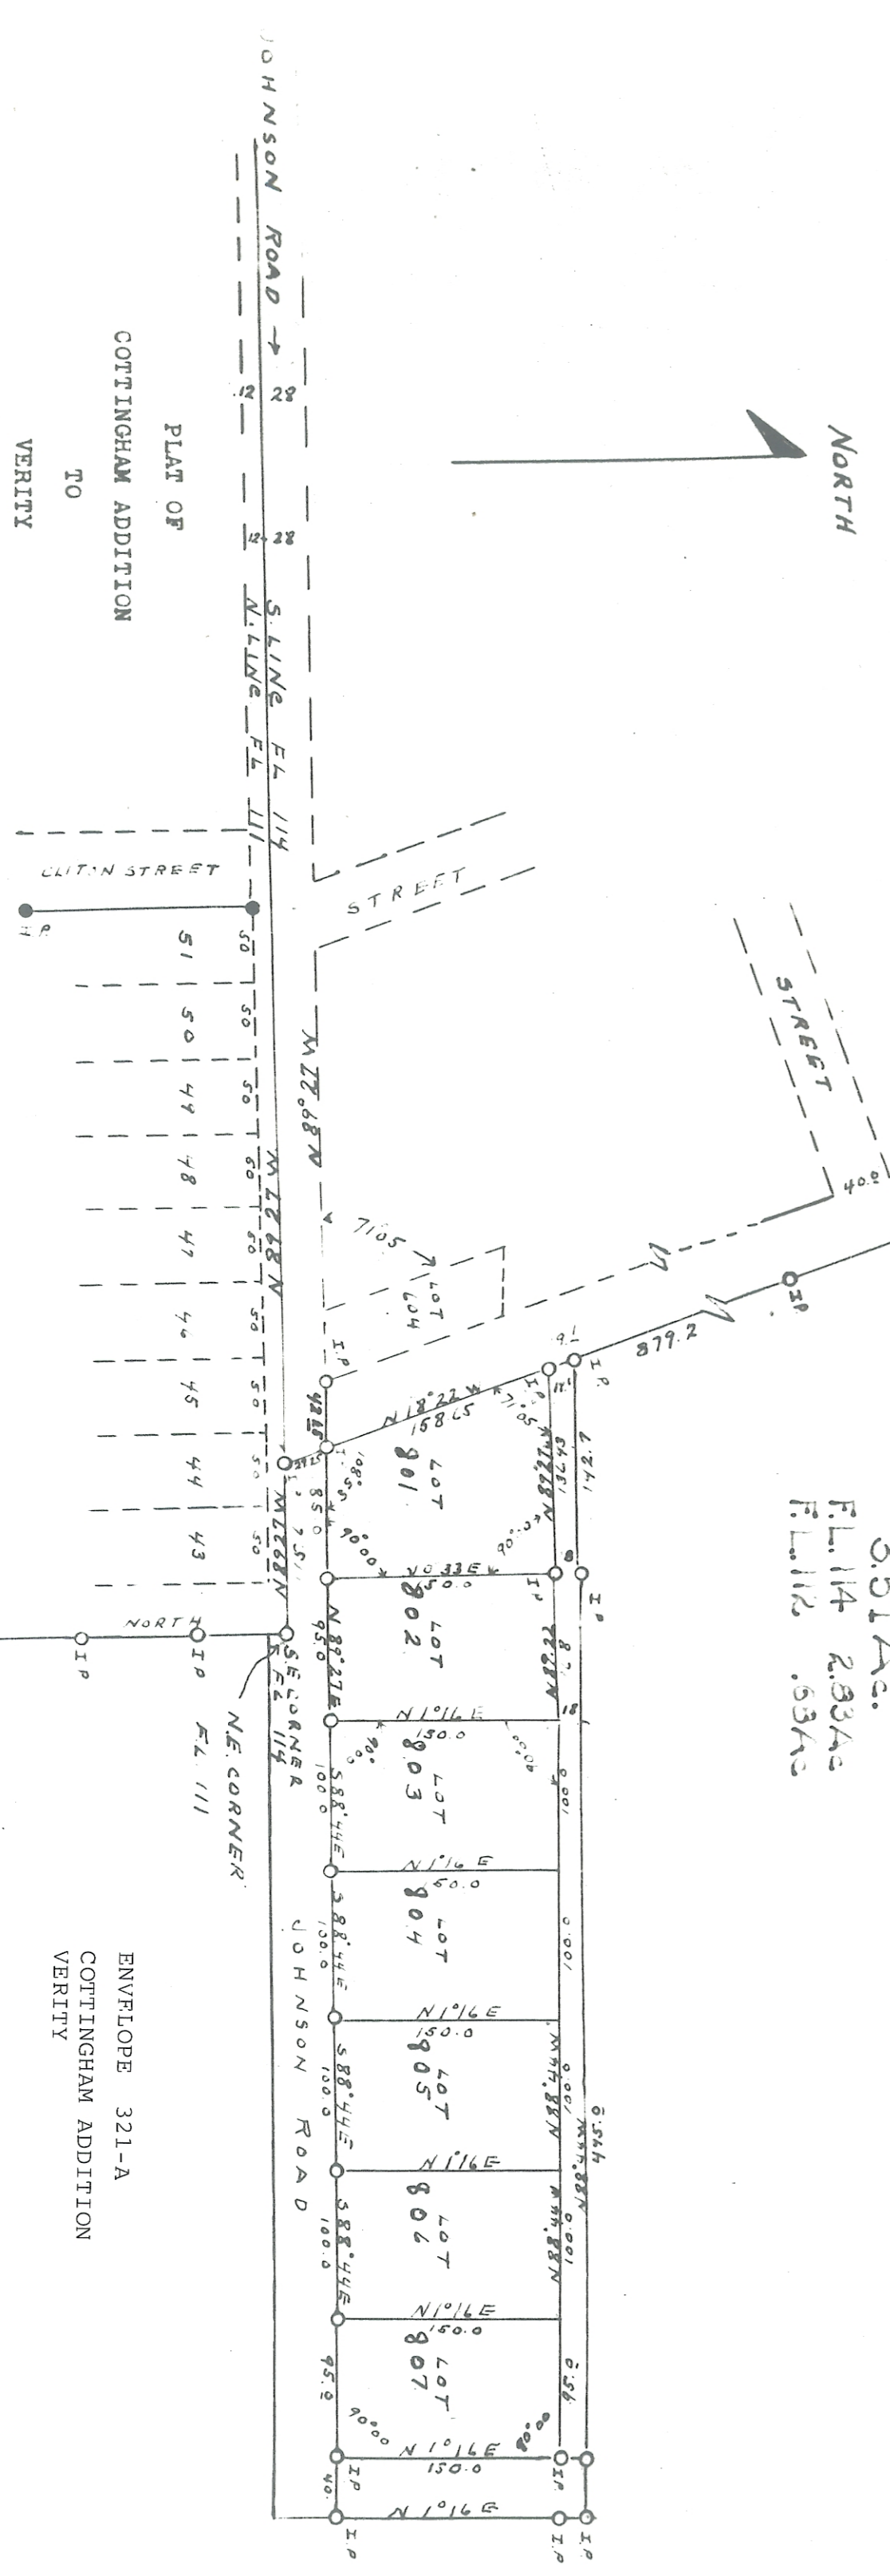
NORTH

PLAT OF
COTTINGHAM ADDITION
TO
VERITY

JOHNSON ROAD →

12 28

12 28

S. LINE FL 114
N. LINE FL 111

STREET

STREET

CLITON STREET

40.0

879.2

IP

LOT 604

LOT 801

LOT 802

LOT 803

LOT 804

LOT 805

LOT 806

LOT 807

N 18°22 W 158.65

N 1°16 E 150.0

S 88°44 E 100.0

51 50 49 48 47 46 45 44 43

50 50 50 60 60 50 50 50 50

N 89°27 W

NORTH

IP IP

S.E. CORNER FL 114

N.E. CORNER FL 111

JOHNSON ROAD

F.L. 114 2.83Ac
F.L. 112 .63Ac

ENVELOPE 321-A
COTTINGHAM ADDITION
VERITY